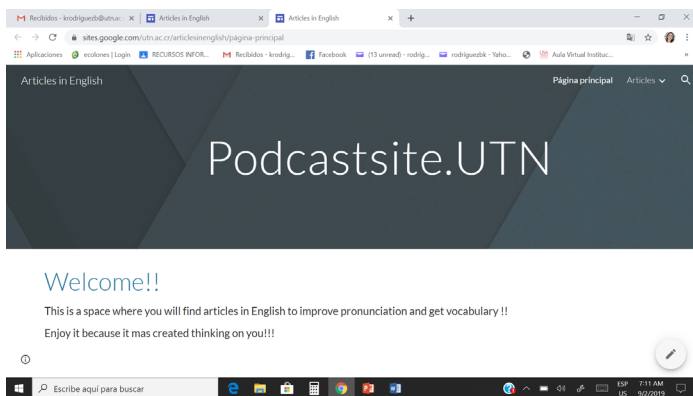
Recibidos - krodriguezb@utn.ac ×
Articles in English ×
Articles in English ×
+

sites.google.com/utn.ac.cr/articlesinenglish/página-principal

Aplicaciones
ecolones | Login
RECURSOS INFOR...
Recibidos - krodrig...
Facebook
(13 unread) - rodrig...
rodriguezbk - Yaho...
Aula Virtual Instituc...

Articles in English
Página principal
Articles

Podcastsite.UTN

Welcome!!

This is a space where you will find articles in English to improve pronunciation and get vocabulary !!

Enjoy it because it mas created thinking on you!!!

Escribe aquí para buscar

ESP
US
7:11 AM
9/2/2019